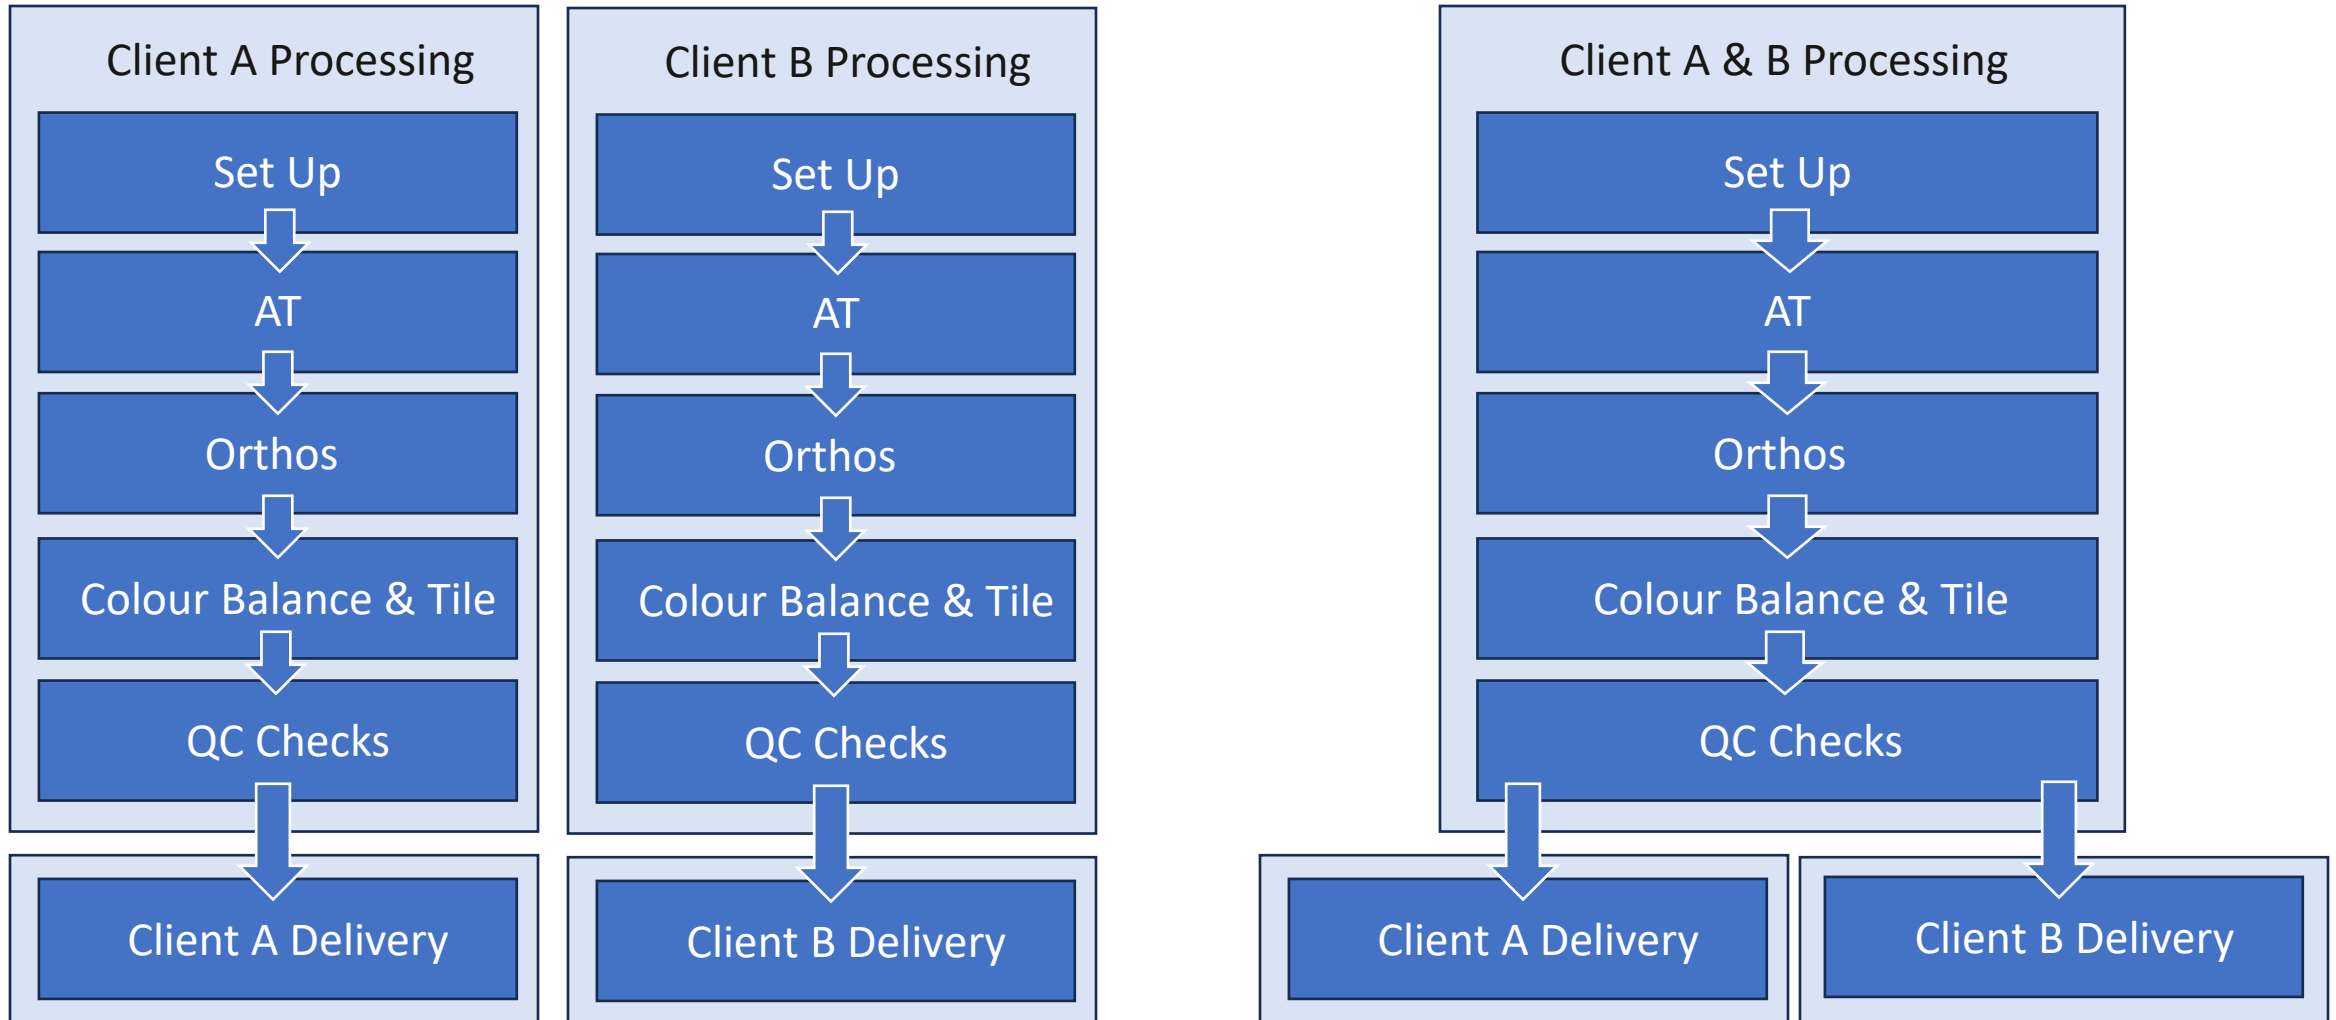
Client A Processing

Set Up

AT

Orthos

Colour Balance & Tile

QC Checks

Client A Delivery

Client B Processing

Set Up

AT

Orthos

Colour Balance & Tile

QC Checks

Client B Delivery

Client A & B Processing

Set Up

AT

Orthos

Colour Balance & Tile

QC Checks

Client A Delivery

Client B Delivery